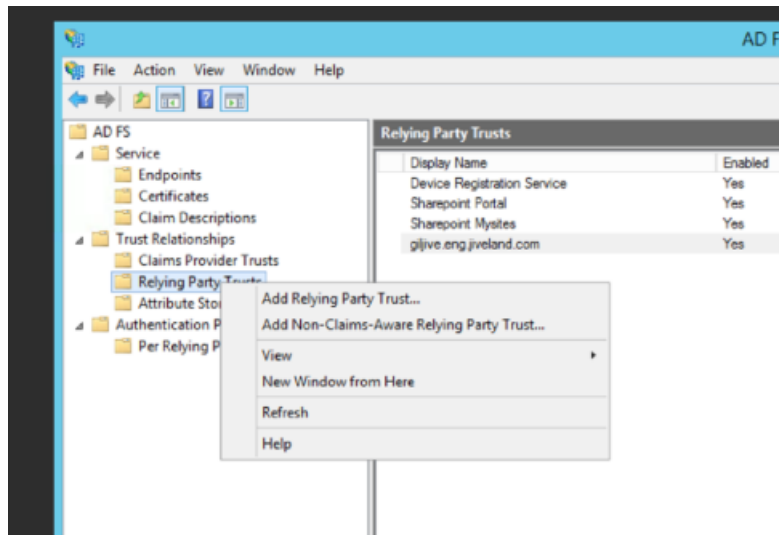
AD F

File Action View Window Help

AD FS
Service
Endpoints
Certificates
Claim Descriptions
Trust Relationships
Claims Provider Trusts
Relying Party Trusts
Attribute Sto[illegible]
Authentication P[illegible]
Per Relying P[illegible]

Relying Party Trusts

| Display Name | Enabled |
|---|---|
| Device Registration Service | Yes |
| Sharepoint Portal | Yes |
| Sharepoint Mysites | Yes |
| giljive.eng.jiveland.com | Yes |

Add Relying Party Trust...
Add Non-Claims-Aware Relying Party Trust...
View
New Window from Here
Refresh
Help